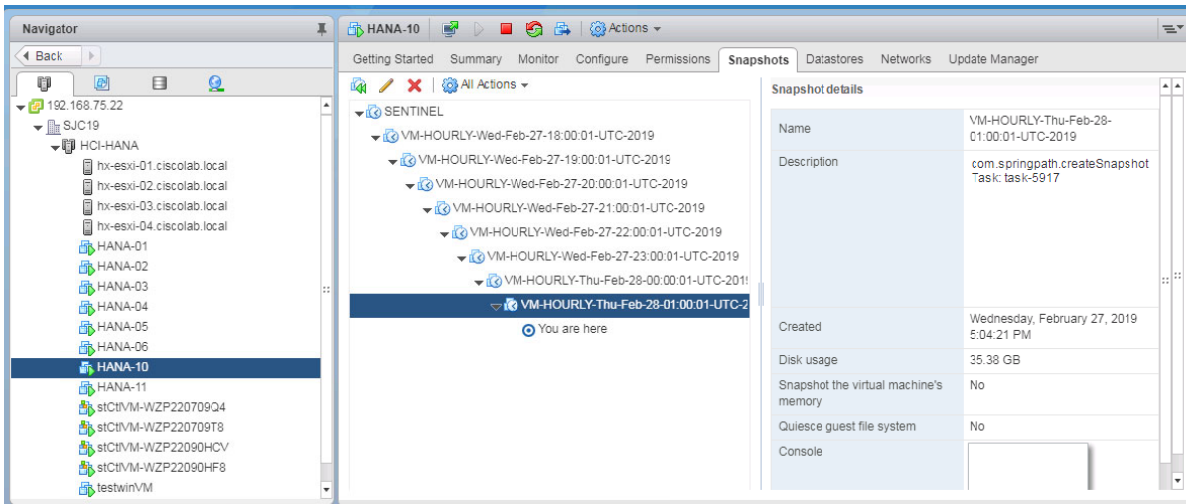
Navigator

Back

192.168.75.22
SJC19
HCI-HANA
hx-esxi-01.ciscolab.local
hx-esxi-02.ciscolab.local
hx-esxi-03.ciscolab.local
hx-esxi-04.ciscolab.local
HANA-01
HANA-02
HANA-03
HANA-04
HANA-05
HANA-06
HANA-10
HANA-11
stCtlVM-WZP220709Q4
stCtlVM-WZP220709T8
stCtlVM-WZP22090HCV
stCtlVM-WZP22090HF8
testwinVM

HANA-10 | Actions

Getting Started | Summary | Monitor | Configure | Permissions | Snapshots | Datastores | Networks | Update Manager

All Actions

SENTINEL
VM-HOURLY-Wed-Feb-27-18:00:01-UTC-2019
VM-HOURLY-Wed-Feb-27-19:00:01-UTC-2019
VM-HOURLY-Wed-Feb-27-20:00:01-UTC-2019
VM-HOURLY-Wed-Feb-27-21:00:01-UTC-2019
VM-HOURLY-Wed-Feb-27-22:00:01-UTC-2019
VM-HOURLY-Wed-Feb-27-23:00:01-UTC-2019
VM-HOURLY-Thu-Feb-28-00:00:01-UTC-2019
VM-HOURLY-Thu-Feb-28-01:00:01-UTC-2
You are here

Snapshot details

| Name | VM-HOURLY-Thu-Feb-28-01:00:01-UTC-2019 |
|---|---|
| Description | com.springpath.createSnapshot Task: task-5917 |
| Created | Wednesday, February 27, 2019 5:04:21 PM |
| Disk usage | 35.38 GB |
| Snapshot the virtual machine's memory | No |
| Quiesce guest file system | No |
| Console | |